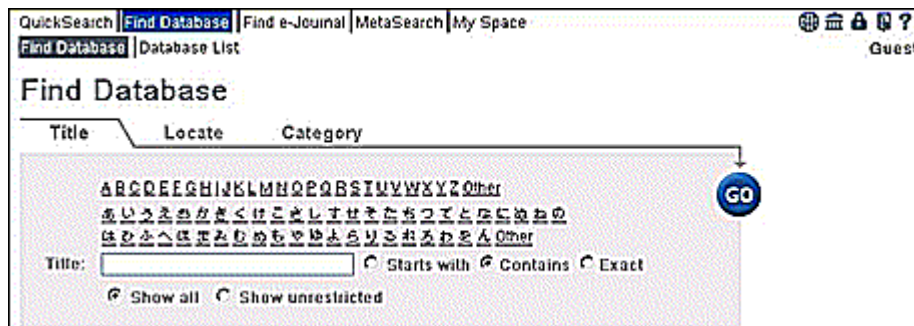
QuickSearch Find Database Find e-Journal MetaSearch My Space

Find Database Database List

Guest

Find Database

Title Locate Category

A B C D E F G H I J K L M N O P Q R S T U V W X Y Z Other

あ い う え お か き く け こ さ し す せ そ た ち つ て と な に ぬ ね の

は ひ ふ へ ほ ま み む め も や ゆ よ ら り る れ ろ わ を ん Other

GO

Title: Starts with Contains Exact

Show all Show unrestricted